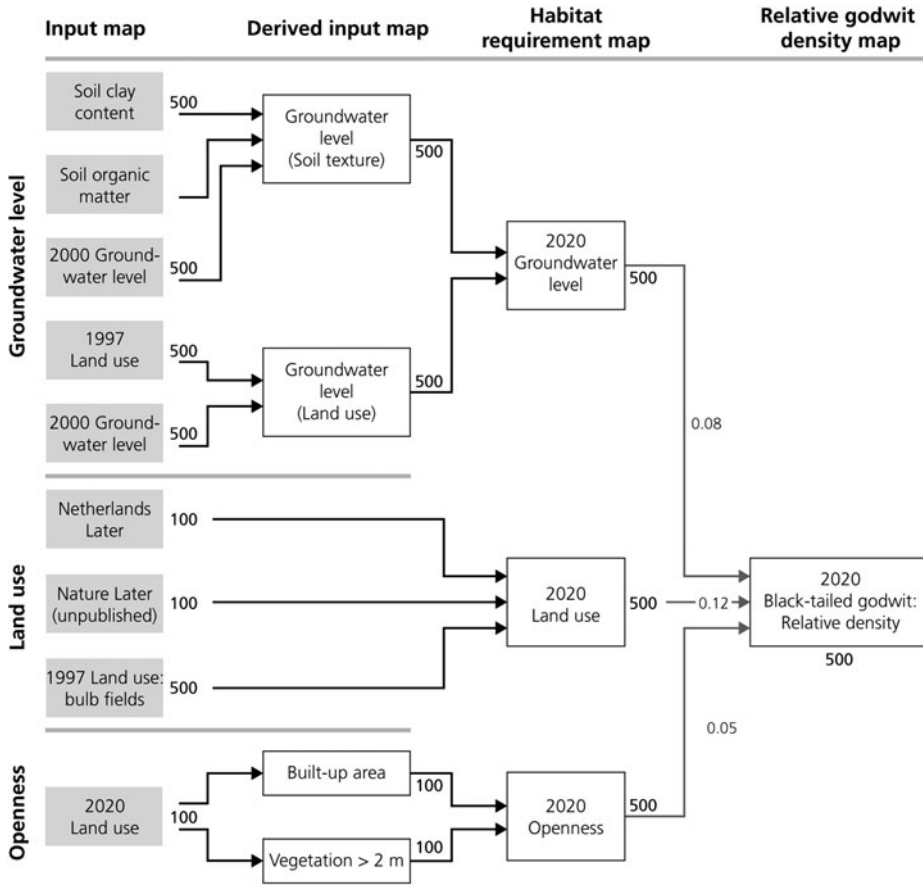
Input map

Derived input map

Habitat requirement map

Relative godwit density map

Groundwater level

Soil clay content

500

Soil organic matter

2000 Groundwater level

500

Groundwater level (Soil texture)

500

1997 Land use

500

2000 Groundwater level

500

Groundwater level (Land use)

500

2020 Groundwater level

500

0.08

Land use

Netherlands Later

100

Nature Later (unpublished)

100

1997 Land use: bulb fields

500

2020 Land use

500

0.12

2020 Black-tailed godwit: Relative density

500

0.05

Openness

2020 Land use

100

100

Built-up area

100

Vegetation > 2 m

100

2020 Openness

500